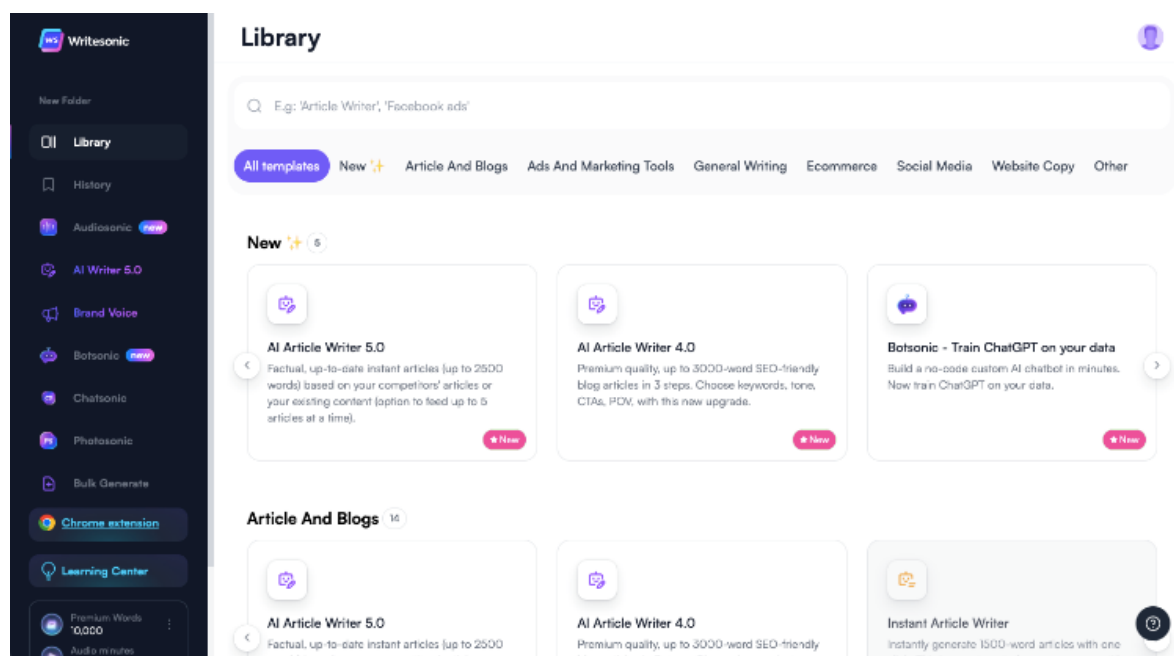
WS Writesonic

New Folder

Library

History

Audiosonic new

AI Writer 5.0

Brand Voice

Botsonic new

Chatsonic

Photosonic

Bulk Generate

Chrome extension

Learning Center

Premium Words
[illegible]0,000

Audio minutes

Library

E.g: 'Article Writer', 'Facebook ads'

All templates New ✨ Article And Blogs Ads And Marketing Tools General Writing Ecommerce Social Media Website Copy Other

New ✨ 5

AI Article Writer 5.0
Factual, up-to-date instant articles (up to 2500 words) based on your competitors' articles or your existing content (option to feed up to 5 articles at a time).
New

AI Article Writer 4.0
Premium quality, up to 3000-word SEO-friendly blog articles in 3 steps. Choose keywords, tone, CTAs, POV, with this new upgrade.
New

Botsonic - Train ChatGPT on your data
Build a no-code custom AI chatbot in minutes. Now train ChatGPT on your data.
New

Article And Blogs 14

AI Article Writer 5.0
Factual, up-to-date instant articles (up to 2500

AI Article Writer 4.0
Premium quality, up to 3000-word SEO-friendly

Instant Article Writer
Instantly generate 1500-word articles with one